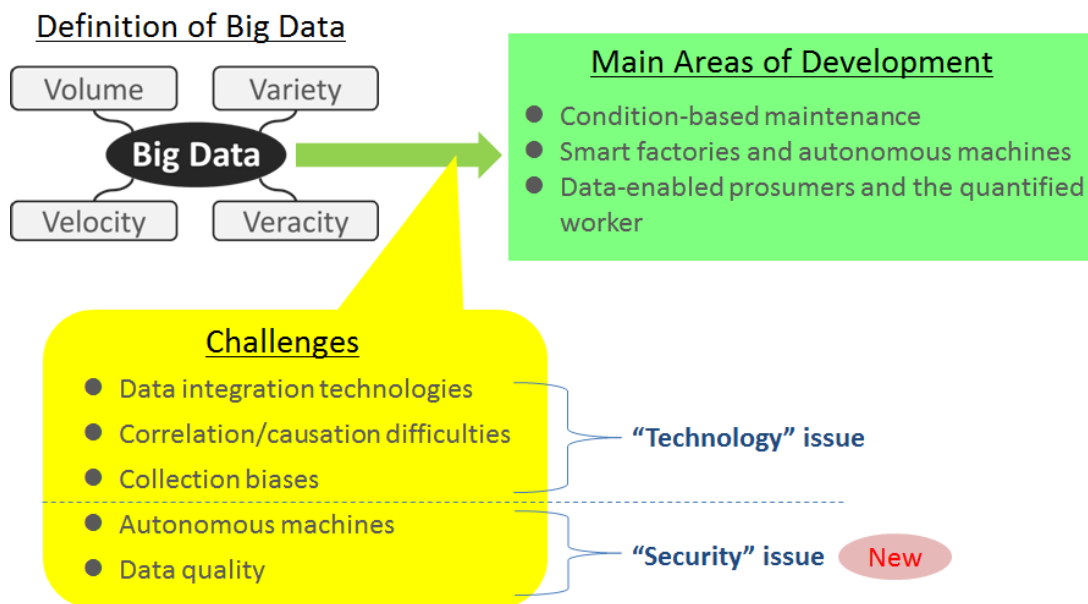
Definition of Big Data

Volume

Variety

Big Data

Velocity

Veracity

Main Areas of Development

- Condition-based maintenance
- Smart factories and autonomous machines
- Data-enabled prosumers and the quantified worker

Challenges

- Data integration technologies
- Correlation/causation difficulties
- Collection biases

"Technology" issue

- Autonomous machines
- Data quality

"Security" issue

New